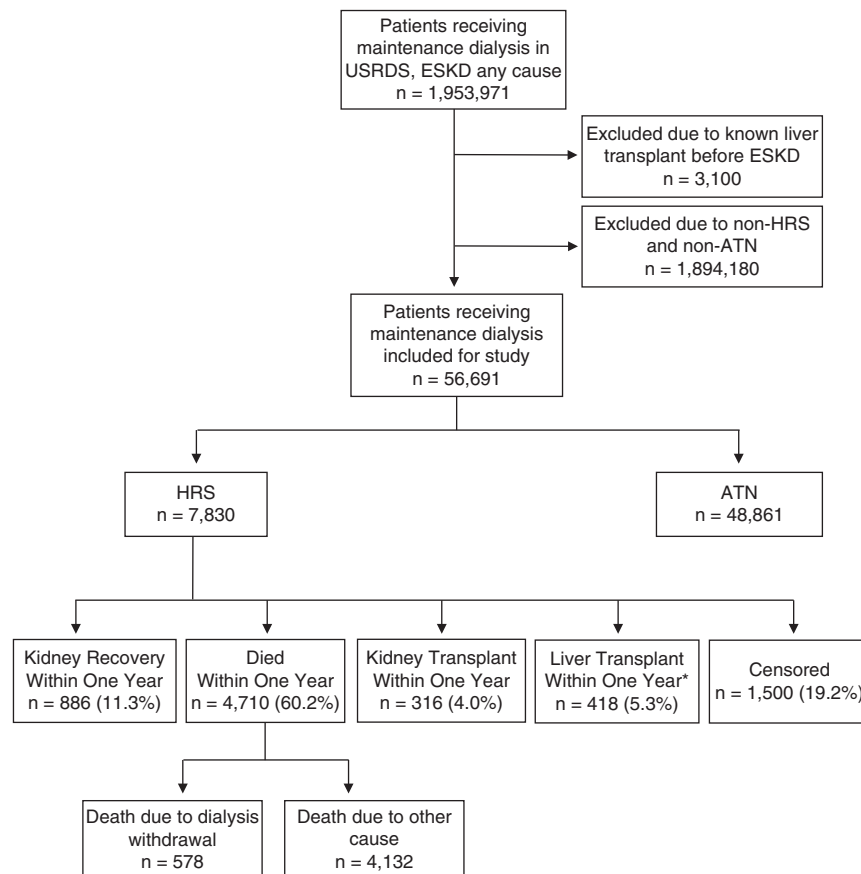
Patients receiving maintenance dialysis in USRDS, ESKD any cause
n = 1,953,971

Excluded due to known liver transplant before ESKD
n = 3,100

Excluded due to non-HRS and non-ATN
n = 1,894,180

Patients receiving maintenance dialysis included for study
n = 56,691

HRS
n = 7,830

ATN
n = 48,861

Kidney Recovery Within One Year
n = 886 (11.3%)

Died Within One Year
n = 4,710 (60.2%)

Kidney Transplant Within One Year
n = 316 (4.0%)

Liver Transplant Within One Year*
n = 418 (5.3%)

Censored
n = 1,500 (19.2%)

Death due to dialysis withdrawal
n = 578

Death due to other cause
n = 4,132